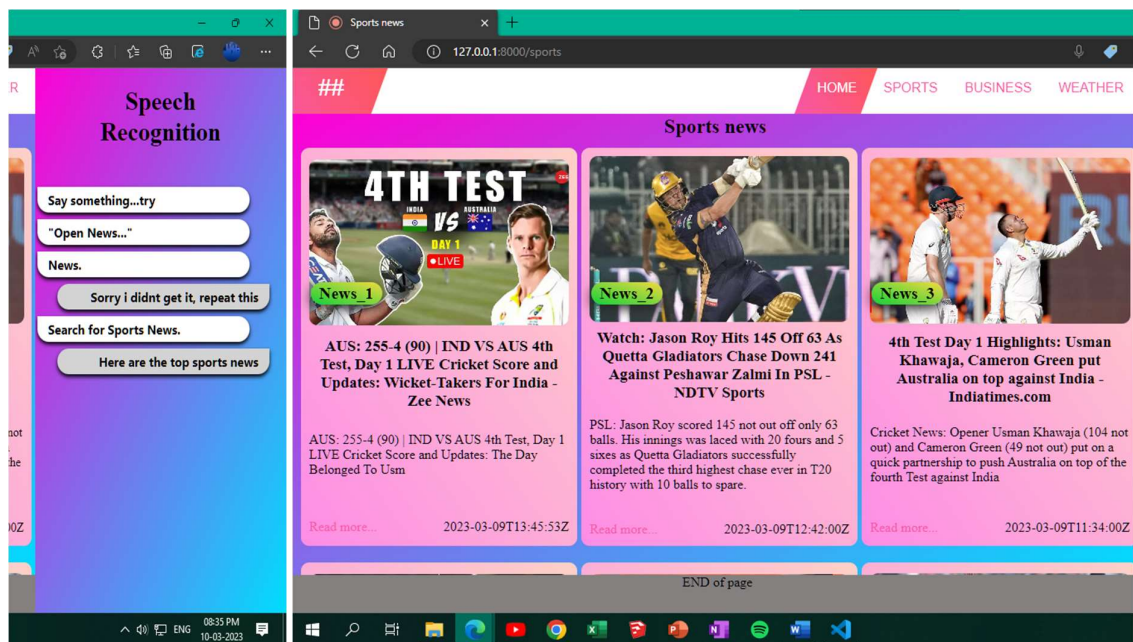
R

Speech Recognition

Say something...try

"Open News..."

News.

Sorry i didnt get it, repeat this

Search for Sports News.

Here are the top sports news

not

he

0Z

ENG 08:35 PM 10-03-2023

Sports news

127.0.0.1:8000/sports

##

HOME SPORTS BUSINESS WEATHER

Sports news

4TH TEST INDIA VS AUSTRALIA DAY 1 LIVE

News_1

AUS: 255-4 (90) | IND VS AUS 4th Test, Day 1 LIVE Cricket Score and Updates: Wicket-Takers For India - Zee News

AUS: 255-4 (90) | IND VS AUS 4th Test, Day 1 LIVE Cricket Score and Updates: The Day Belonged To Usm

Read more... 2023-03-09T13:45:53Z

News_2

Watch: Jason Roy Hits 145 Off 63 As Quetta Gladiators Chase Down 241 Against Peshawar Zalmi In PSL - NDTV Sports

PSL: Jason Roy scored 145 not out off only 63 balls. His innings was laced with 20 fours and 5 sixes as Quetta Gladiators successfully completed the third highest chase ever in T20 history with 10 balls to spare.

Read more... 2023-03-09T12:42:00Z

News_3

4th Test Day 1 Highlights: Usman Khawaja, Cameron Green put Australia on top against India - Indiatimes.com

Cricket News: Opener Usman Khawaja (104 not out) and Cameron Green (49 not out) put on a quick partnership to push Australia on top of the fourth Test against India

Read more... 2023-03-09T11:34:00Z

END of page